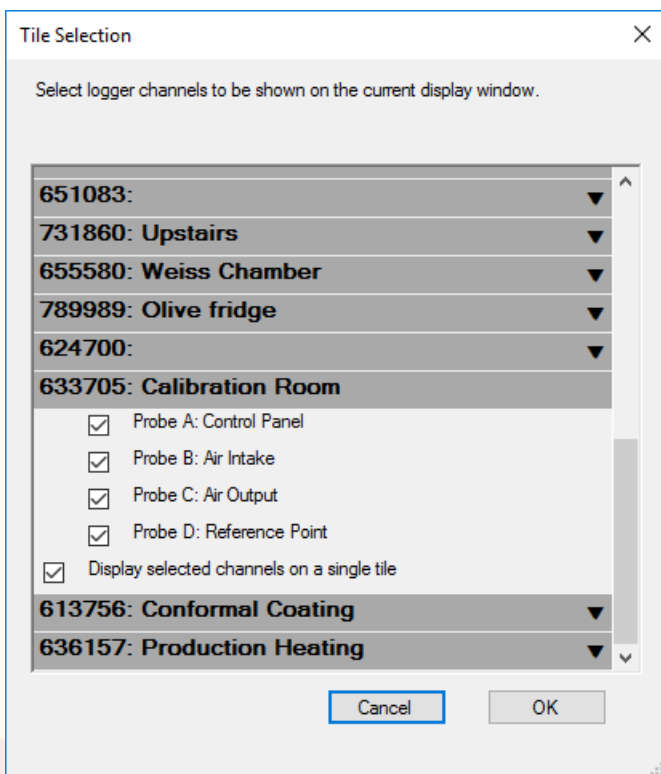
Tile Selection

Select logger channels to be shown on the current display window.

651083:

731860: Upstairs

655580: Weiss Chamber

789989: Olive fridge

624700:

633705: Calibration Room

Probe A: Control Panel

Probe B: Air Intake

Probe C: Air Output

Probe D: Reference Point

Display selected channels on a single tile

613756: Conformal Coating

636157: Production Heating

Cancel

OK